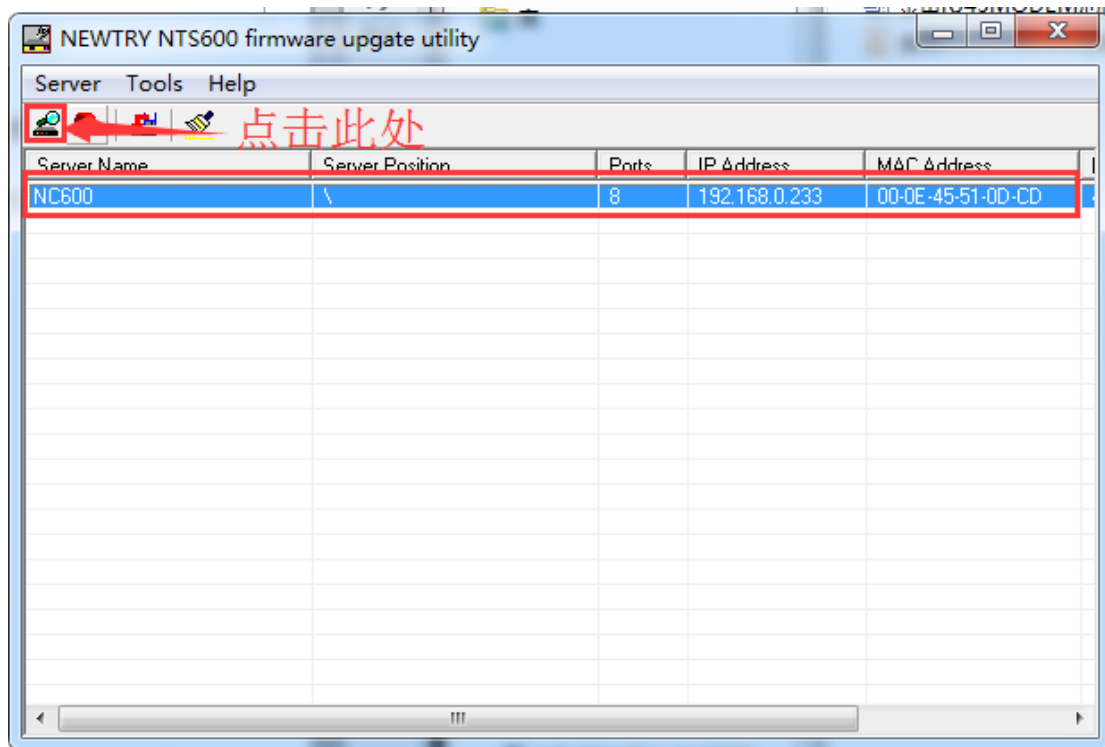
NEWTRY NTS600 firmware upgate utility

Server Tools Help

点击此处

| Server Name | Server Position | Ports | IP Address | MAC Address |
|---|---|---|---|---|
| NC600 | \ | 8 | 192.168.0.233 | 00-0E-45-51-0D-CD |

III